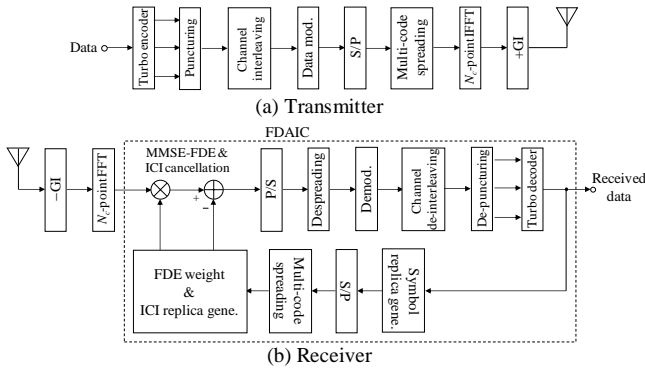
Data

Turbo encoder

Puncturing

Channel interleaving

Data mod.

S/P

Multi-code spreading

$N_c$-point IFFT

+GI

(a) Transmitter

FDAIC

−GI

$N_c$-point FFT

MMSE-FDE & ICI cancellation

+

−

P/S

Despreading

Demod.

Channel de-interleaving

De-puncturing

Turbo decoder

Received data

FDE weight & ICI replica gene.

Multi-code spreading

S/P

Symbol replica gene.

(b) Receiver